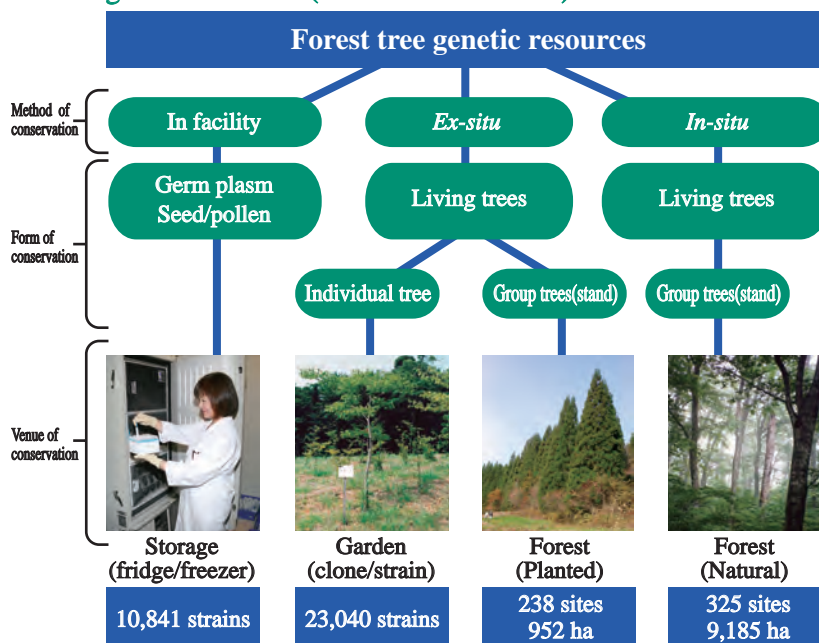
Forest tree genetic resources

Method of conservation

In facility

Ex-situ

In-situ

Form of conservation

Germ plasm Seed/pollen

Living trees

Living trees

Individual tree

Group trees(stand)

Group trees(stand)

Venue of conservation

Storage (fridge/freezer)

10,841 strains

Garden (clone/strain)

23,040 strains

Forest (Planted)

238 sites 952 ha

Forest (Natural)

325 sites 9,185 ha